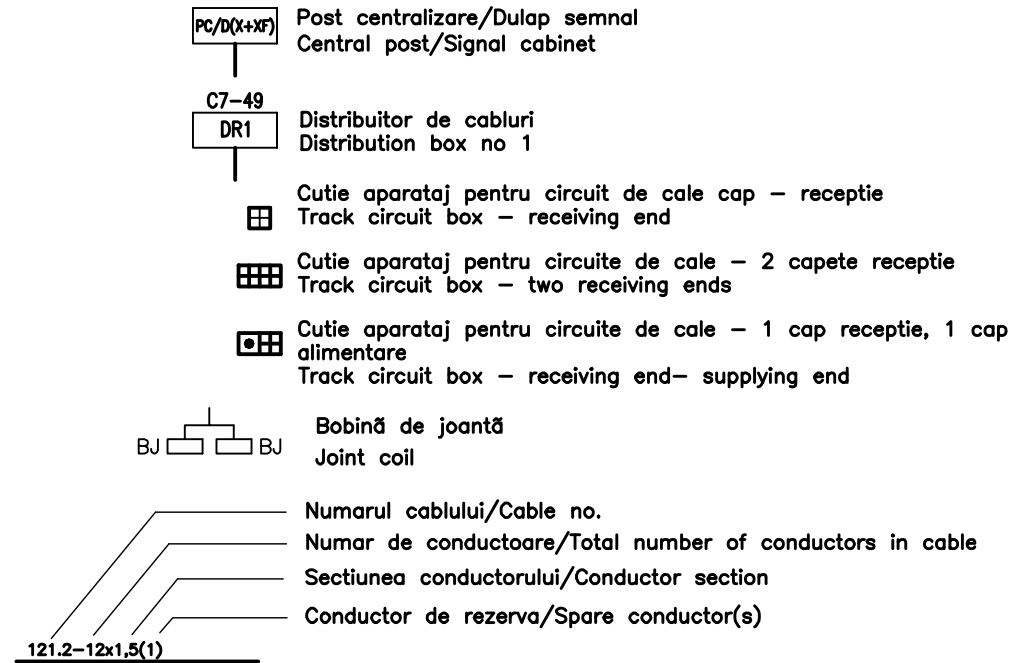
PC/D(X+XF)

Post centralizare/Dulap semnal
Central post/Signal cabinet

C7–49
DR1

Distribuitor de cabluri
Distribution box no 1

Cutie aparataj pentru circuit de cale cap – receptie
Track circuit box – receiving end

Cutie aparataj pentru circuite de cale – 2 capete receptie
Track circuit box – two receiving ends

Cutie aparataj pentru circuite de cale – 1 cap receptie, 1 cap alimentare
Track circuit box – receiving end– supplying end

BJ BJ

Bobină de joantă
Joint coil

Numarul cablului/Cable no.
Numar de conductoare/Total number of conductors in cable
Sectiunea conductorului/Conductor section
Conductor de rezerva/Spare conductor(s)

121.2–12x1,5(1)